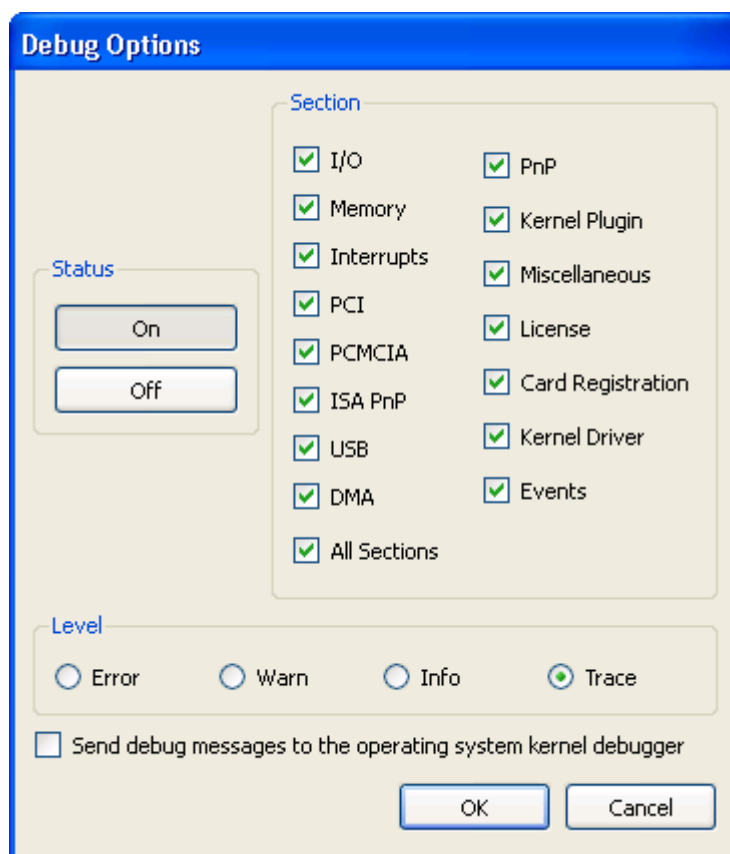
Debug Options

Status

On

Off

Section

I/O

Memory

Interrupts

PCI

PCMCIA

ISA PnP

USB

DMA

All Sections

PnP

Kernel Plugin

Miscellaneous

License

Card Registration

Kernel Driver

Events

Level

Error

Warn

Info

Trace

Send debug messages to the operating system kernel debugger

OK

Cancel